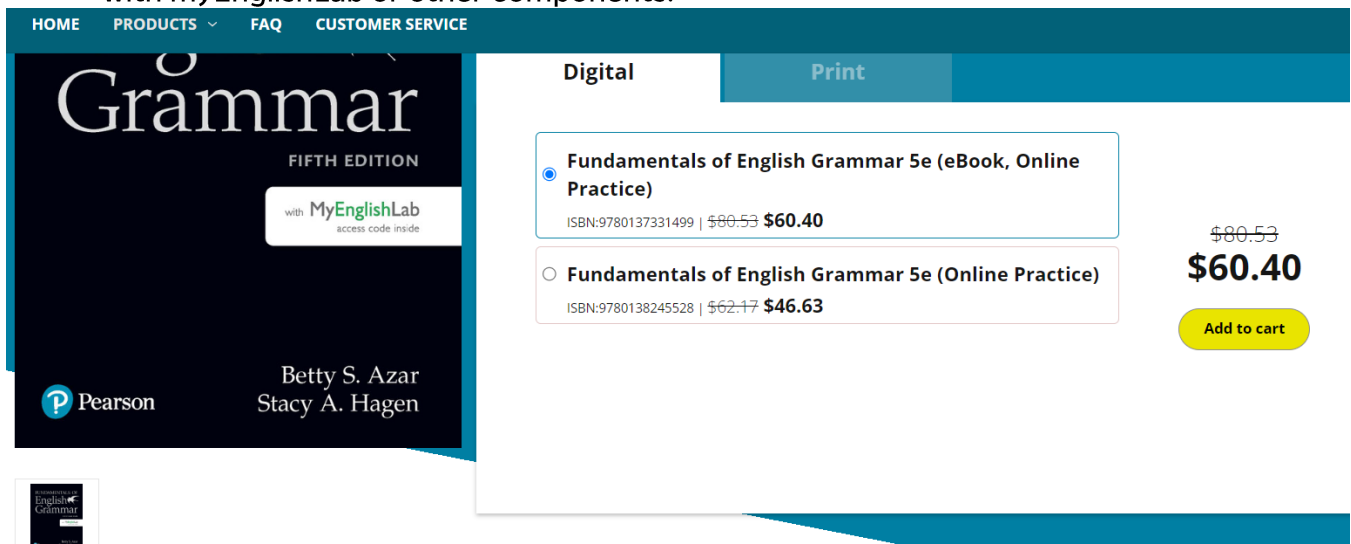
with MyEnglishLab or other components.

HOME PRODUCTS FAQ CUSTOMER SERVICE

Grammar
FIFTH EDITION
with MyEnglishLab access code inside

Betty S. Azar
Stacy A. Hagen
Pearson

Digital Print

Fundamentals of English Grammar 5e (eBook, Online Practice)
ISBN:9780137331499 | ~~$80.53~~ $60.40

Fundamentals of English Grammar 5e (Online Practice)
ISBN:9780138245528 | ~~$62.17~~ $46.63

~~$80.53~~
$60.40
Add to cart

English Grammar